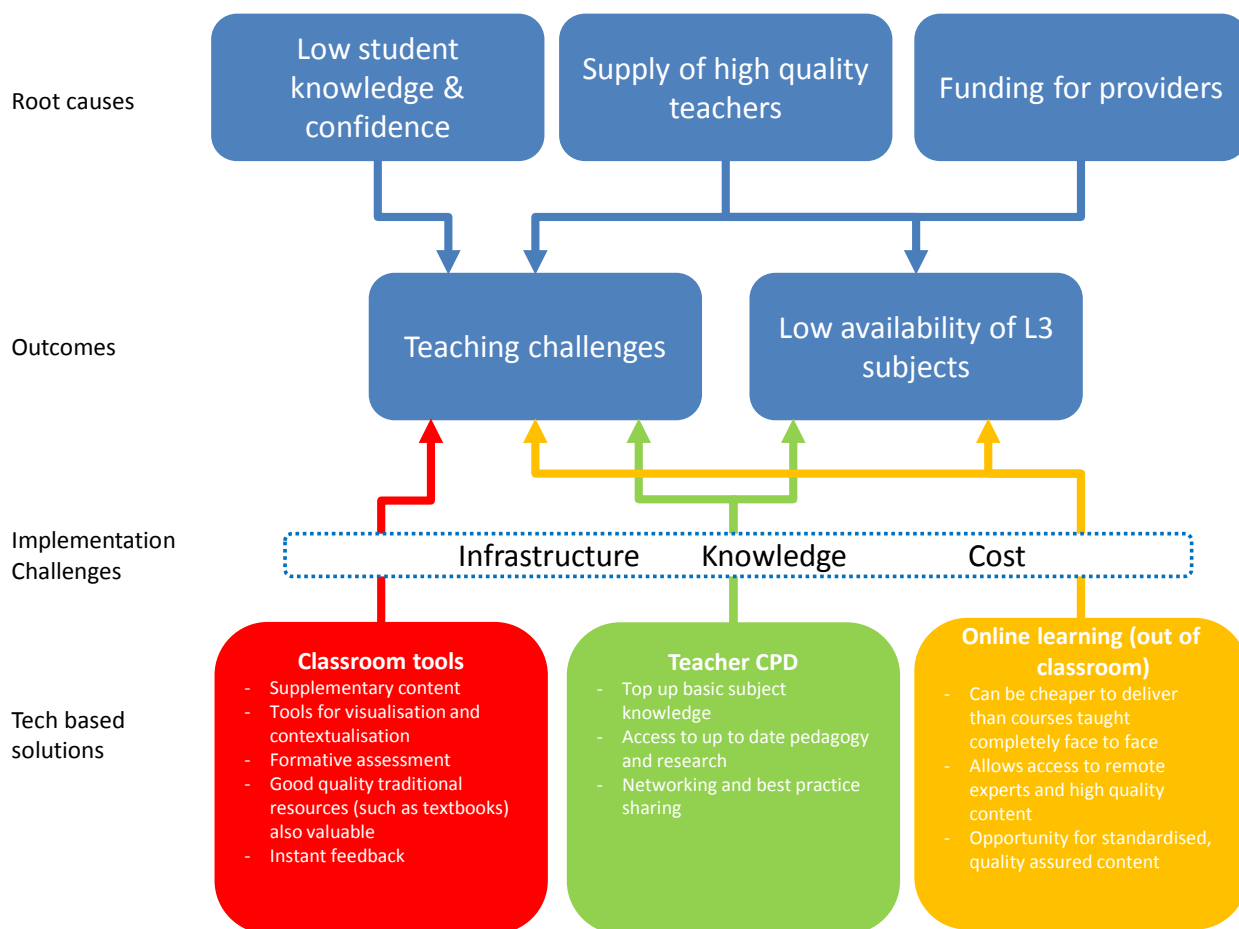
Root causes

Low student knowledge & confidence

Supply of high quality teachers

Funding for providers

Outcomes

Teaching challenges

Low availability of L3 subjects

Implementation Challenges

Infrastructure Knowledge Cost

Tech based solutions

Classroom tools
- Supplementary content
- Tools for visualisation and contextualisation
- Formative assessment
- Good quality traditional resources (such as textbooks) also valuable
- Instant feedback

Teacher CPD
- Top up basic subject knowledge
- Access to up to date pedagogy and research
- Networking and best practice sharing

Online learning (out of classroom)
- Can be cheaper to deliver than courses taught completely face to face
- Allows access to remote experts and high quality content
- Opportunity for standardised, quality assured content